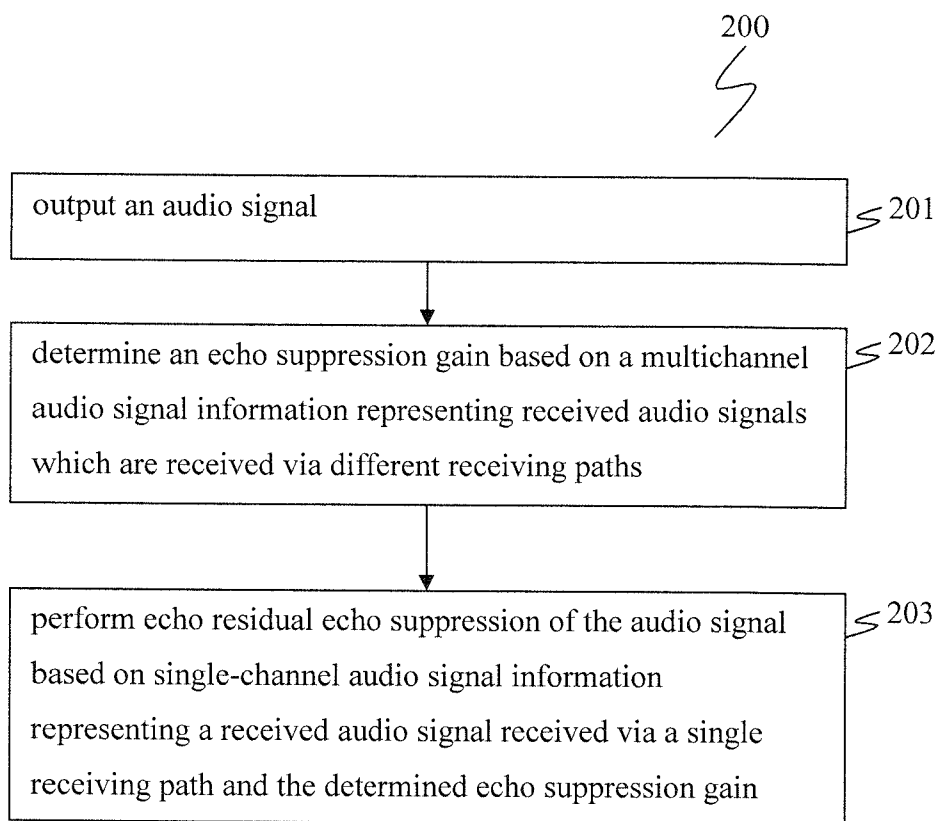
200

output an audio signal

201

determine an echo suppression gain based on a multichannel audio signal information representing received audio signals which are received via different receiving paths

202

perform echo residual echo suppression of the audio signal based on single-channel audio signal information representing a received audio signal received via a single receiving path and the determined echo suppression gain

203